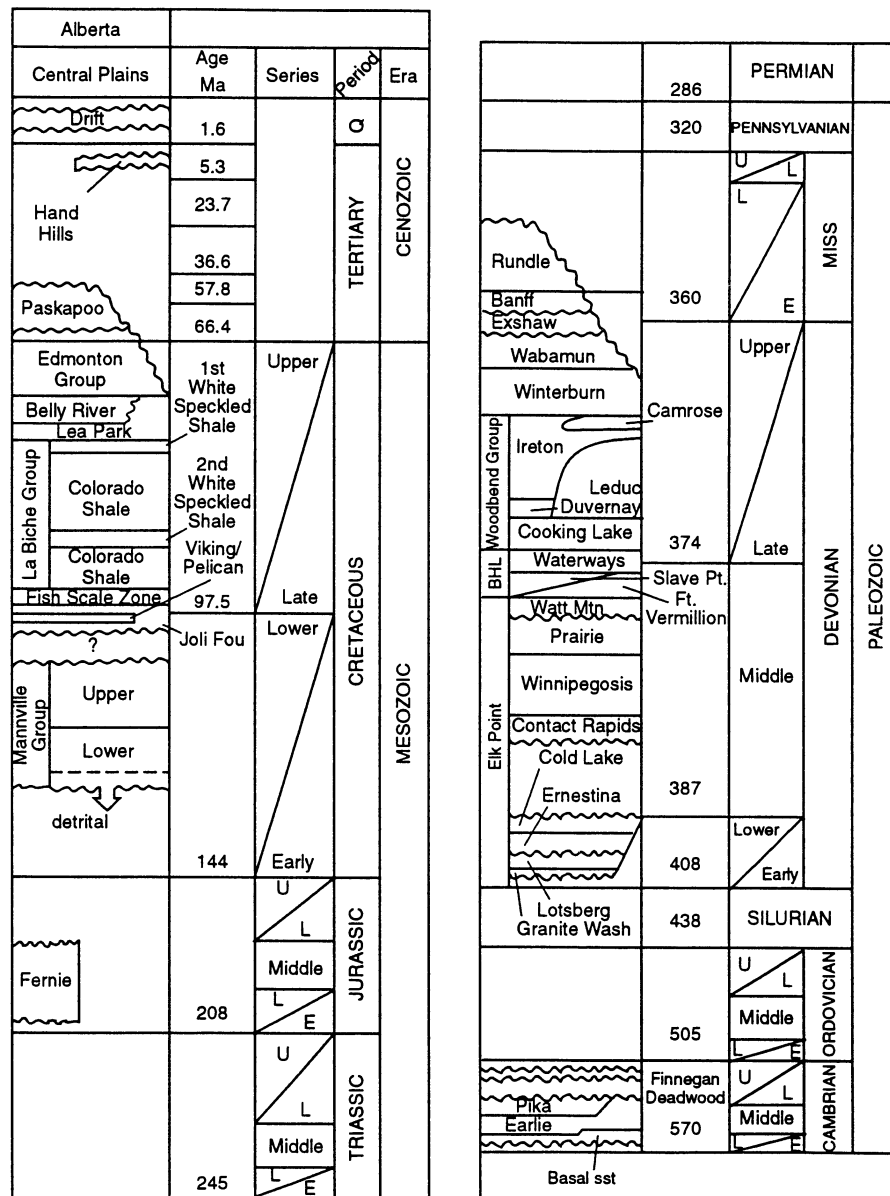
Alberta

| Central Plains | Age Ma | Series | Period | Era |
|---|---|---|---|---|
| Drift | 1.6 | | Q | CENOZOIC |
| Hand Hills | 5.3 | | TERTIARY | |
| | 23.7 | | | |
| | 36.6 | | | |
| | 57.8 | | | |
| Paskapoo | 66.4 | | | |
| Edmonton Group | 1st White Speckled Shale | Upper | CRETACEOUS | MESOZOIC |
| Belly River | | | | |
| Lea Park | | | | |
| La Biche Group: Colorado Shale | 2nd White Speckled Shale | | | |
| Colorado Shale | Viking/ Pelican | | | |
| Fish Scale Zone | 97.5 | Late | | |
| ? | Joli Fou | Lower | | |
| Mannville Group: Upper | | | | |
| Lower | | | | |
| detrital | 144 | Early | | |
| | | U L | JURASSIC | |
| Fernie | | Middle | | |
| | 208 | L E | | |
| | | U L | TRIASSIC | |
| | | Middle | | |
| | 245 | L E | | |

| | | | | |
|---|---|---|---|---|
| | 286 | PERMIAN | | |
| | 320 | PENNSYLVANIAN | | |
| Rundle | | U L | MISS | PALEOZOIC |
| Banff | | L | | |
| Exshaw | 360 | E | | |
| Wabamun | | Upper | DEVONIAN | |
| Winterburn | Camrose | | | |
| Woodbend Group: Ireton, Leduc, Duvernay | | | | |
| Cooking Lake | 374 | Late | | |
| BHL: Waterways | Slave Pt. | | | |
| Elk Point: Watt Mtn | Ft. Vermillion | | | |
| Prairie | | Middle | | |
| Winnipegosis | | | | |
| Contact Rapids | | | | |
| Cold Lake | | | | |
| Ernestina | 387 | | | |
| | 408 | Lower Early | | |
| Lotsberg Granite Wash | 438 | SILURIAN | | |
| | | U L | ORDOVICIAN | |
| | 505 | Middle | | |
| | | L E | | |
| | Finnegan Deadwood | U L | CAMBRIAN | |
| Pika | | | | |
| Earlie | 570 | Middle | | |
| | | L E | | |
| Basal sst | | | | |